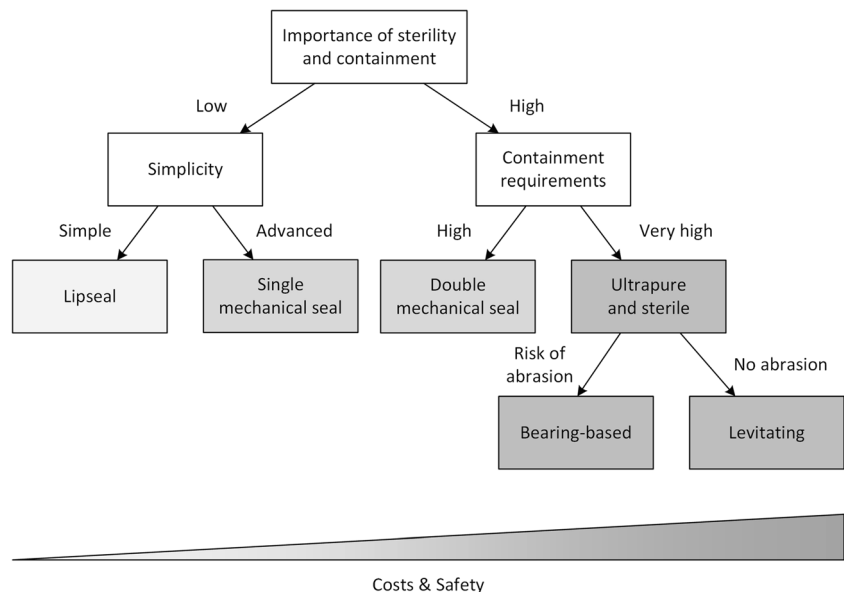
Importance of sterility and containment

Low

High

Simplicity

Containment requirements

Simple

Advanced

High

Very high

Lipseal

Single mechanical seal

Double mechanical seal

Ultrapure and sterile

Risk of abrasion

No abrasion

Bearing-based

Levitating

Costs & Safety